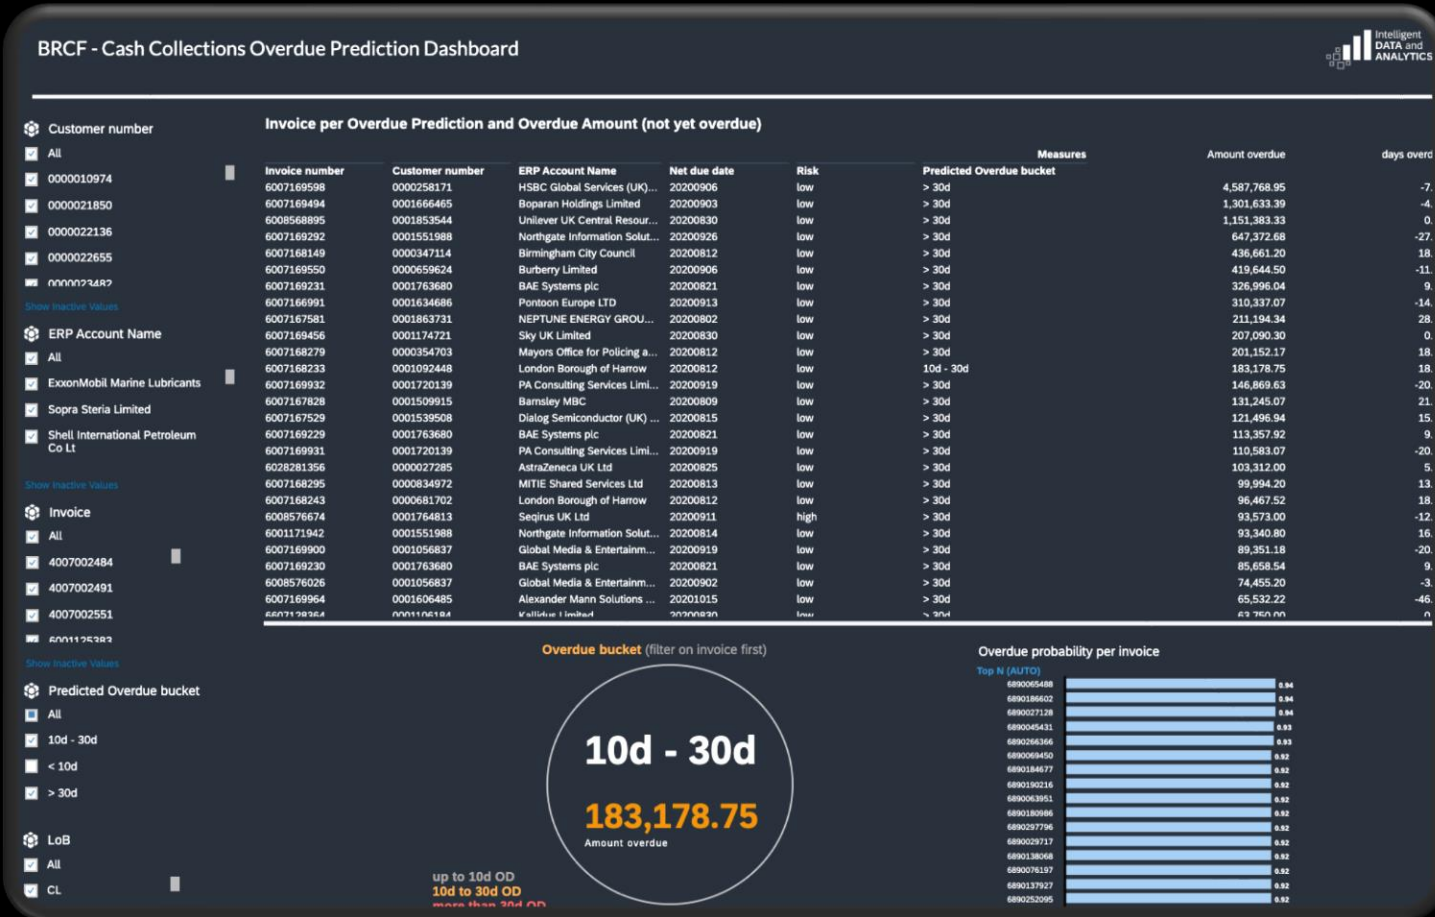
BRCF - Cash Collections Overdue Prediction Dashboard

Intelligent DATA and ANALYTICS

Customer number
All
0000010974
0000021850
0000022136
0000022655
0000023482
Show Inactive Values

ERP Account Name
All
ExxonMobil Marine Lubricants
Sopra Steria Limited
Shell International Petroleum Co Lt
Show Inactive Values

Invoice
All
4007002484
4007002491
4007002551
6001125383
Show Inactive Values

Predicted Overdue bucket
All
10d - 30d
< 10d
> 30d

LoB
All
CL

Invoice per Overdue Prediction and Overdue Amount (not yet overdue)

Measures

| Invoice number | Customer number | ERP Account Name | Net due date | Risk | Predicted Overdue bucket | Amount overdue | days overd |
|---|---|---|---|---|---|---|---|
| 6007169598 | 0000258171 | HSBC Global Services (UK)... | 20200906 | low | > 30d | 4,587,768.95 | -7. |
| 6007169494 | 0001666465 | Boparan Holdings Limited | 20200903 | low | > 30d | 1,301,633.39 | -4. |
| 6008568895 | 0001853544 | Unilever UK Central Resour... | 20200830 | low | > 30d | 1,151,383.33 | 0. |
| 6007169292 | 0001551988 | Northgate Information Solut... | 20200926 | low | > 30d | 647,372.68 | -27. |
| 6007168149 | 0000347114 | Birmingham City Council | 20200812 | low | > 30d | 436,661.20 | 18. |
| 6007169550 | 0000659624 | Burberry Limited | 20200906 | low | > 30d | 419,644.50 | -11. |
| 6007169231 | 0001763680 | BAE Systems plc | 20200821 | low | > 30d | 326,996.04 | 9. |
| 6007166991 | 0001634686 | Pontoon Europe LTD | 20200913 | low | > 30d | 310,337.07 | -14. |
| 6007167581 | 0001863731 | NEPTUNE ENERGY GROU... | 20200802 | low | > 30d | 211,194.34 | 28. |
| 6007169456 | 0001174721 | Sky UK Limited | 20200830 | low | > 30d | 207,090.30 | 0. |
| 6007168279 | 0000354703 | Mayors Office for Policing a... | 20200812 | low | > 30d | 201,152.17 | 18. |
| 6007168233 | 0001092448 | London Borough of Harrow | 20200812 | low | 10d - 30d | 183,178.75 | 18. |
| 6007169932 | 0001720139 | PA Consulting Services Limi... | 20200919 | low | > 30d | 146,869.63 | -20. |
| 6007167828 | 0001509915 | Barnsley MBC | 20200809 | low | > 30d | 131,245.07 | 21. |
| 6007167529 | 0001539508 | Dialog Semiconductor (UK) ... | 20200815 | low | > 30d | 121,496.94 | 15. |
| 6007169229 | 0001763680 | BAE Systems plc | 20200821 | low | > 30d | 113,357.92 | 9. |
| 6007169931 | 0001720139 | PA Consulting Services Limi... | 20200919 | low | > 30d | 110,583.07 | -20. |
| 6028281356 | 0000027285 | AstraZeneca UK Ltd | 20200825 | low | > 30d | 103,312.00 | 5. |
| 6007168295 | 0000834972 | MITIE Shared Services Ltd | 20200813 | low | > 30d | 99,994.20 | 13. |
| 6007168243 | 0000681702 | London Borough of Harrow | 20200812 | low | > 30d | 96,467.52 | 18. |
| 6008576674 | 0001764813 | Seqirus UK Ltd | 20200911 | high | > 30d | 93,573.00 | -12. |
| 6001171942 | 0001551988 | Northgate Information Solut... | 20200814 | low | > 30d | 93,340.80 | 16. |
| 6007169900 | 0001056837 | Global Media & Entertainm... | 20200919 | low | > 30d | 89,351.18 | -20. |
| 6007169230 | 0001763680 | BAE Systems plc | 20200821 | low | > 30d | 85,658.54 | 9. |
| 6008576026 | 0001056837 | Global Media & Entertainm... | 20200902 | low | > 30d | 74,455.20 | -3. |
| 6007169964 | 0001606485 | Alexander Mann Solutions ... | 20201015 | low | > 30d | 65,532.22 | -46. |
| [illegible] | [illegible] | Kallidus Limited | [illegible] | low | > 30d | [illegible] | 0 |

Overdue bucket (filter on invoice first)

10d - 30d
183,178.75
Amount overdue

up to 10d OD
10d to 30d OD
more than 30d OD

Overdue probability per invoice
Top N (AUTO)
6890065488 0.94
6890186602 0.94
6890027128 0.94
6890045431 0.93
6890266366 0.93
6890069450 0.92
6890184677 0.92
6890190216 0.92
6890063951 0.92
6890180986 0.92
6890297796 0.92
6890029717 0.92
6890138068 0.92
6890076197 0.92
6890137927 0.92
6890252095 0.92